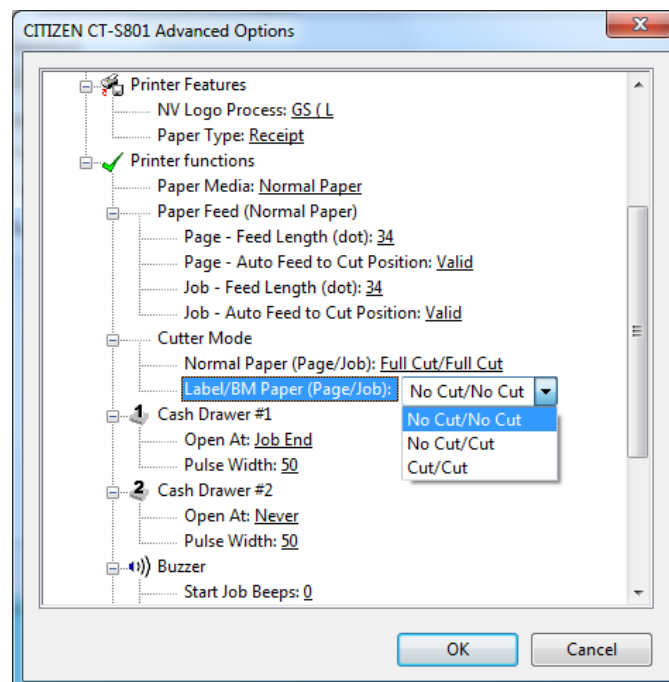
CITIZEN CT-S801 Advanced Options

Printer Features
NV Logo Process: GS ( L
Paper Type: Receipt
Printer functions
Paper Media: Normal Paper
Paper Feed (Normal Paper)
Page - Feed Length (dot): 34
Page - Auto Feed to Cut Position: Valid
Job - Feed Length (dot): 34
Job - Auto Feed to Cut Position: Valid
Cutter Mode
Normal Paper (Page/Job): Full Cut/Full Cut
Label/BM Paper (Page/Job): No Cut/No Cut
No Cut/No Cut
No Cut/Cut
Cut/Cut
1 Cash Drawer #1
Open At: Job End
Pulse Width: 50
2 Cash Drawer #2
Open At: Never
Pulse Width: 50
Buzzer
Start Job Beeps: 0

OK
Cancel